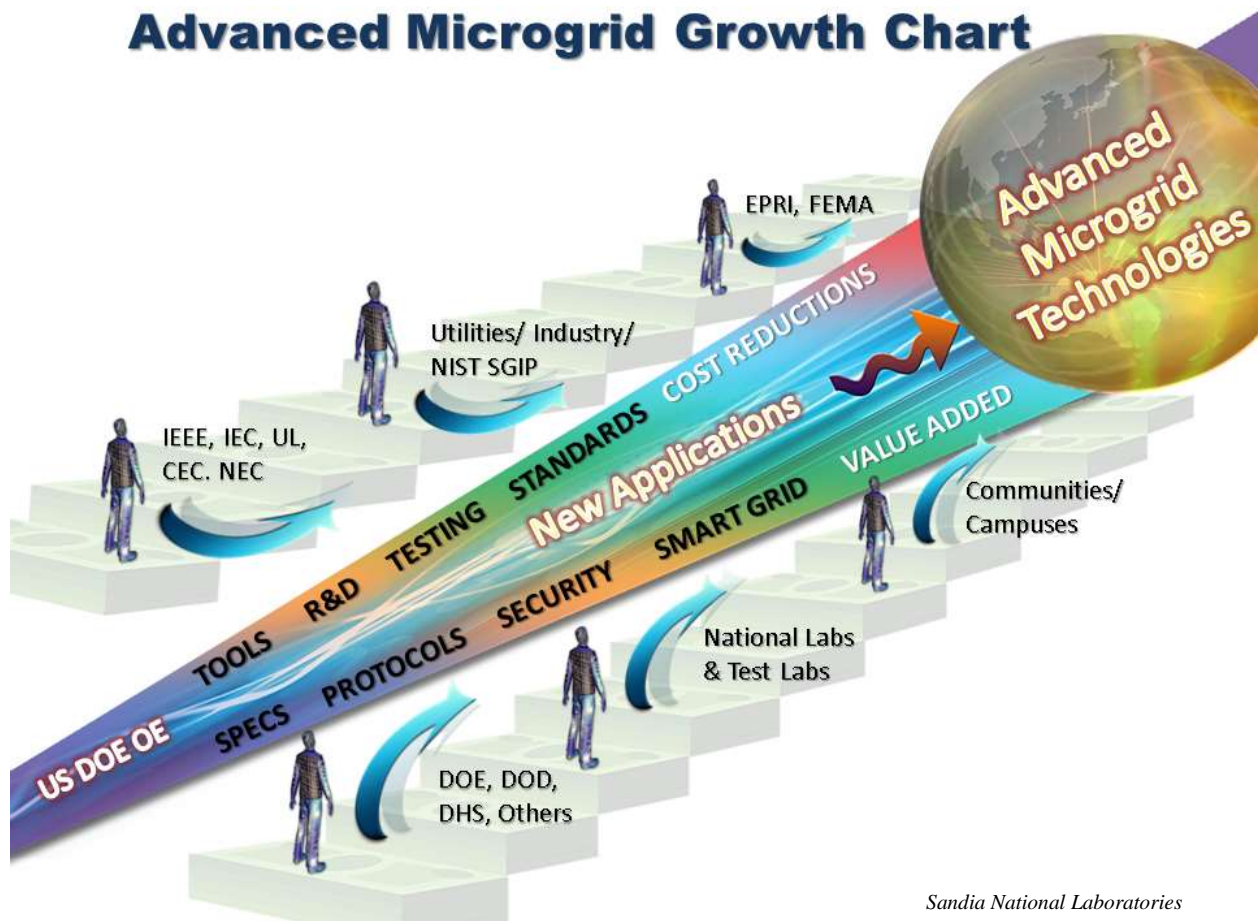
Advanced Microgrid Growth Chart

Advanced Microgrid Technologies

EPRI, FEMA

Utilities/ Industry/ NIST SGIP

IEEE, IEC, UL, CEC. NEC

US DOE OE

TOOLS

R&D

TESTING

STANDARDS

COST REDUCTIONS

New Applications

SPECS

PROTOCOLS

SECURITY

SMART GRID

VALUE ADDED

Communities/ Campuses

National Labs & Test Labs

DOE, DOD, DHS, Others

Sandia National Laboratories